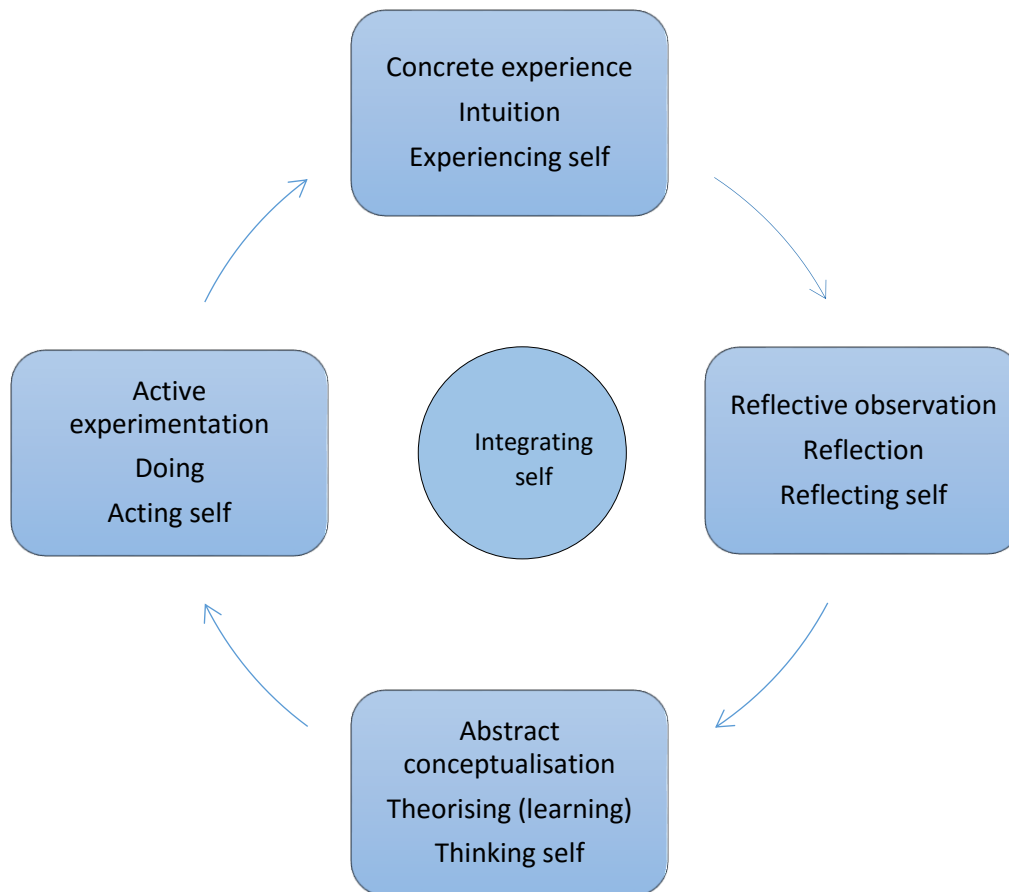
Concrete experience
Intuition
Experiencing self

Reflective observation
Reflection
Reflecting self

Abstract conceptualisation
Theorising (learning)
Thinking self

Active experimentation
Doing
Acting self

Integrating self